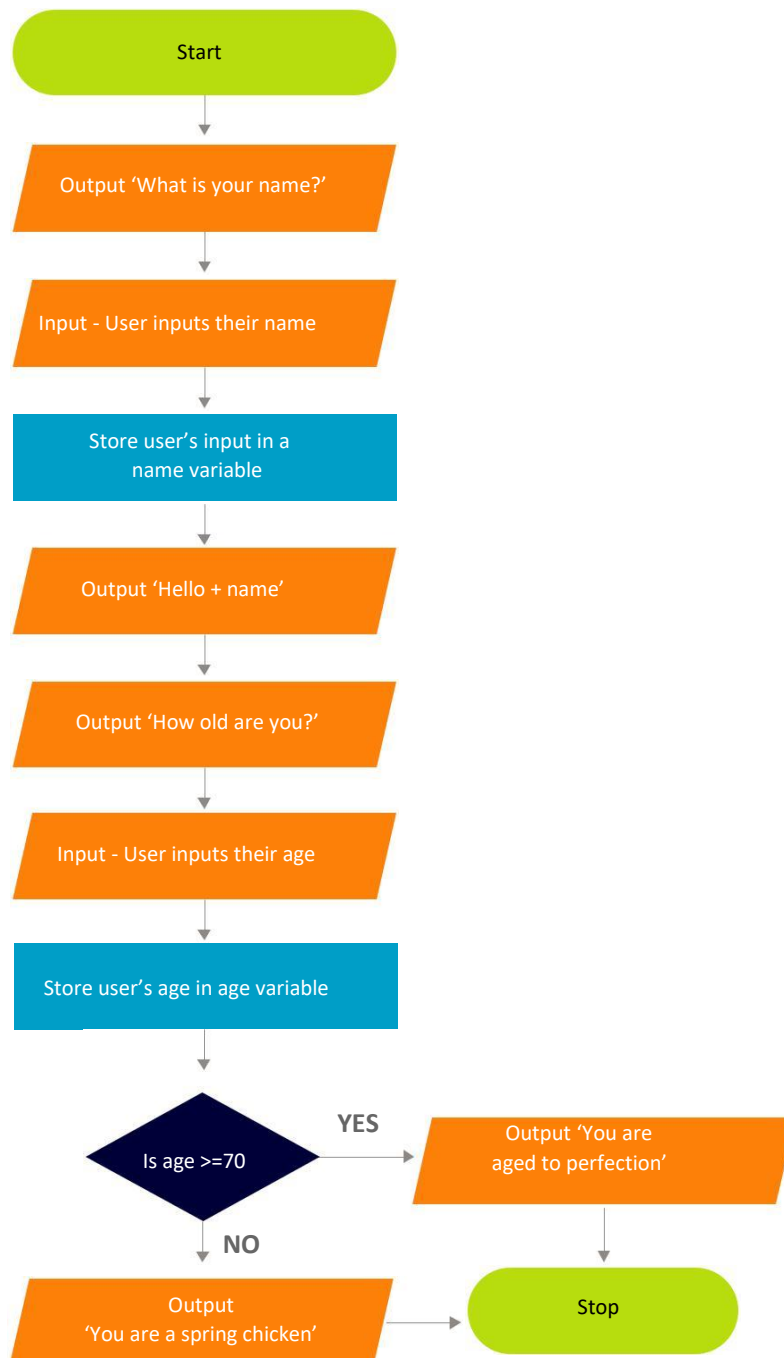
Start

Output ‘What is your name?’

Input - User inputs their name

Store user’s input in a name variable

Output ‘Hello + name’

Output ‘How old are you?’

Input - User inputs their age

Store user’s age in age variable

Is age >=70

YES

Output ‘You are aged to perfection’

NO

Output ‘You are a spring chicken’

Stop